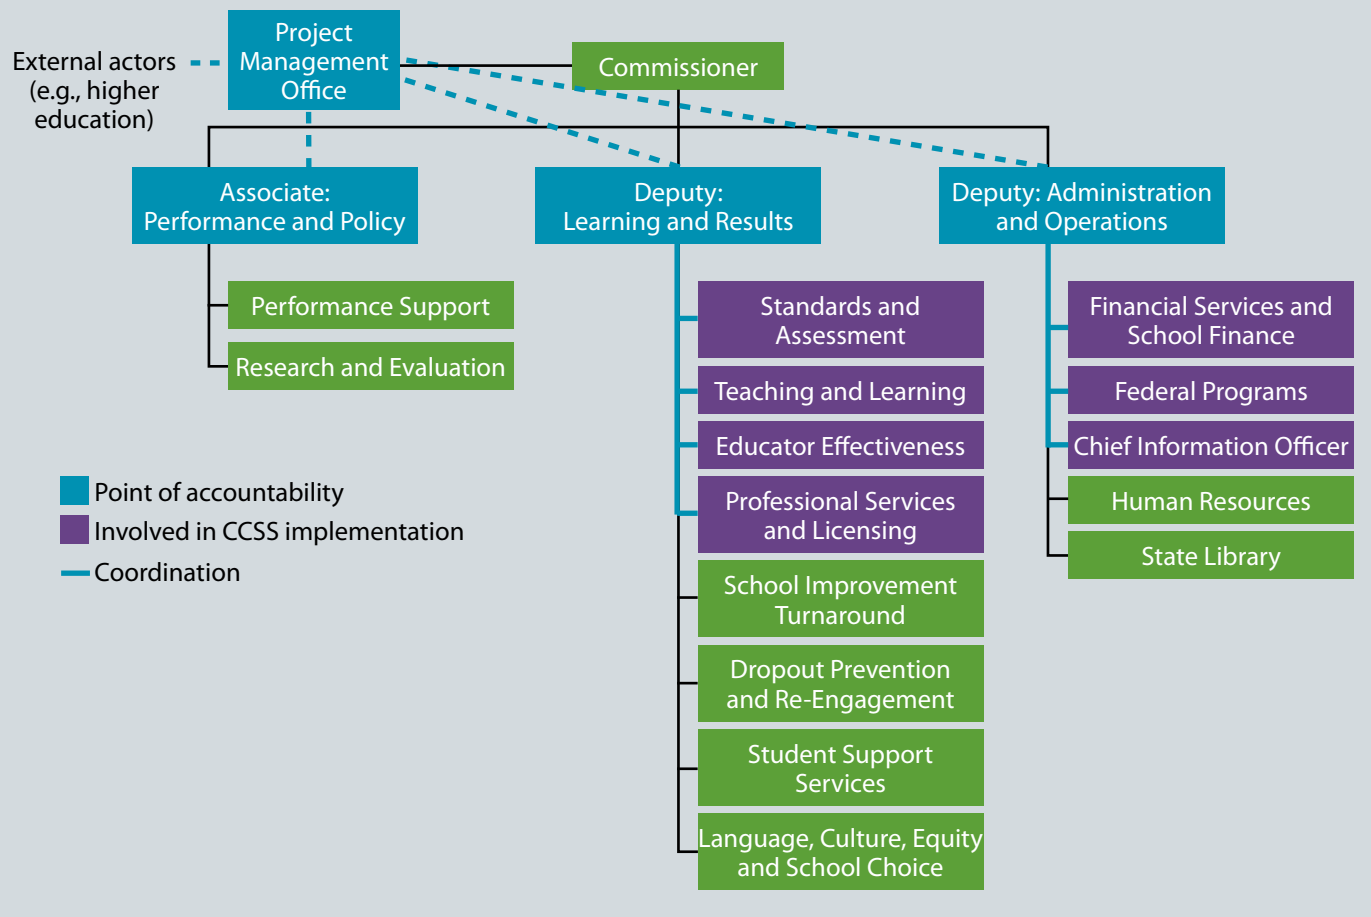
External actors (e.g., higher education)

Project Management Office

Commissioner

Associate: Performance and Policy

Deputy: Learning and Results

Deputy: Administration and Operations

Performance Support

Research and Evaluation

Standards and Assessment

Teaching and Learning

Educator Effectiveness

Professional Services and Licensing

School Improvement Turnaround

Dropout Prevention and Re-Engagement

Student Support Services

Language, Culture, Equity and School Choice

Financial Services and School Finance

Federal Programs

Chief Information Officer

Human Resources

State Library

Point of accountability
Involved in CCSS implementation
Coordination